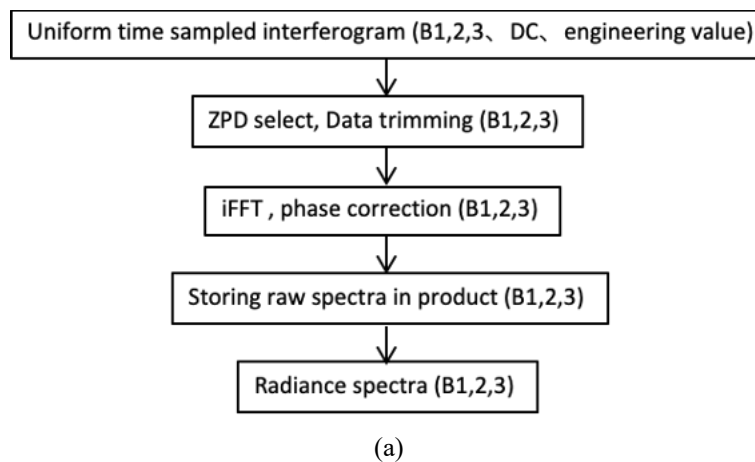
Uniform time sampled interferogram (B1,2,3、 DC、 engineering value)

ZPD select, Data trimming (B1,2,3)

iFFT , phase correction (B1,2,3)

Storing raw spectra in product (B1,2,3)

Radiance spectra (B1,2,3)

(a)